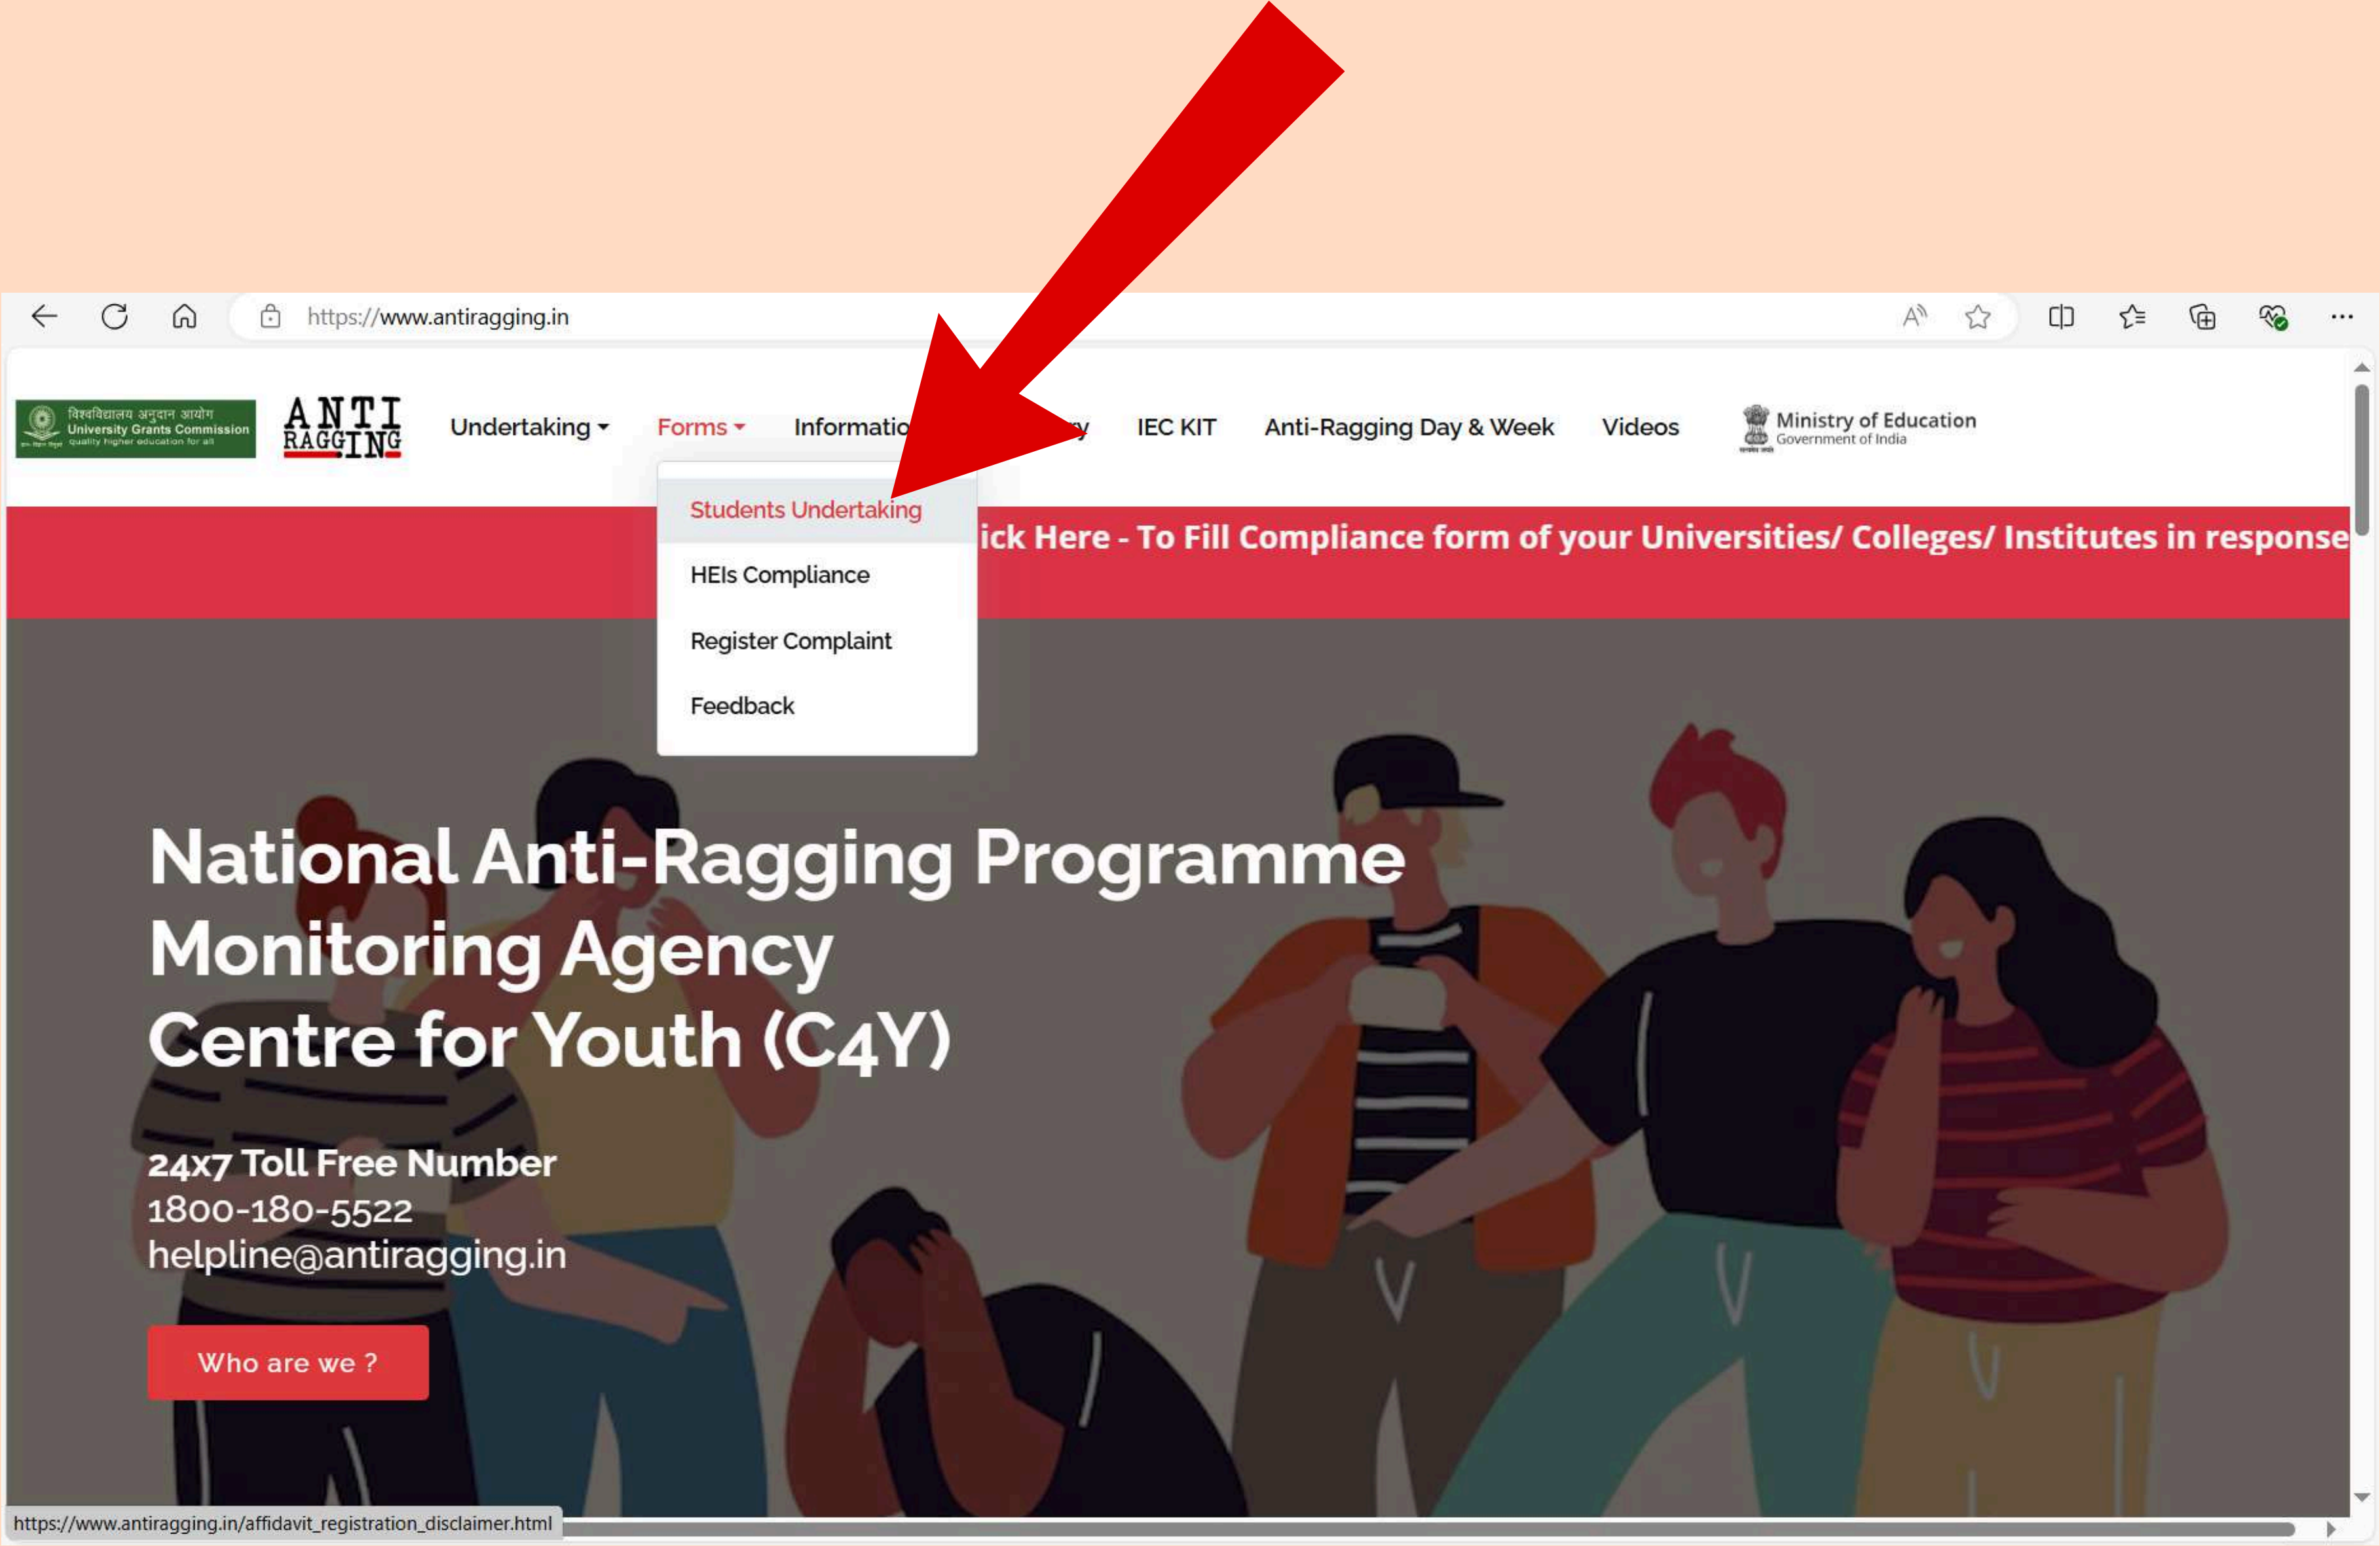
https://www.antiragging.in

विश्वविद्यालय अनुदान आयोग University Grants Commission quality higher education for all

ANTI RAGGING

Undertaking Forms Informatio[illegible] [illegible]y IEC KIT Anti-Ragging Day & Week Videos

Ministry of Education Government of India

Students Undertaking
HEIs Compliance
Register Complaint
Feedback

ick Here - To Fill Compliance form of your Universities/ Colleges/ Institutes in response

National Anti-Ragging Programme Monitoring Agency Centre for Youth (C4Y)

24x7 Toll Free Number
1800-180-5522
helpline@antiragging.in

Who are we ?

https://www.antiragging.in/affidavit_registration_disclaimer.html